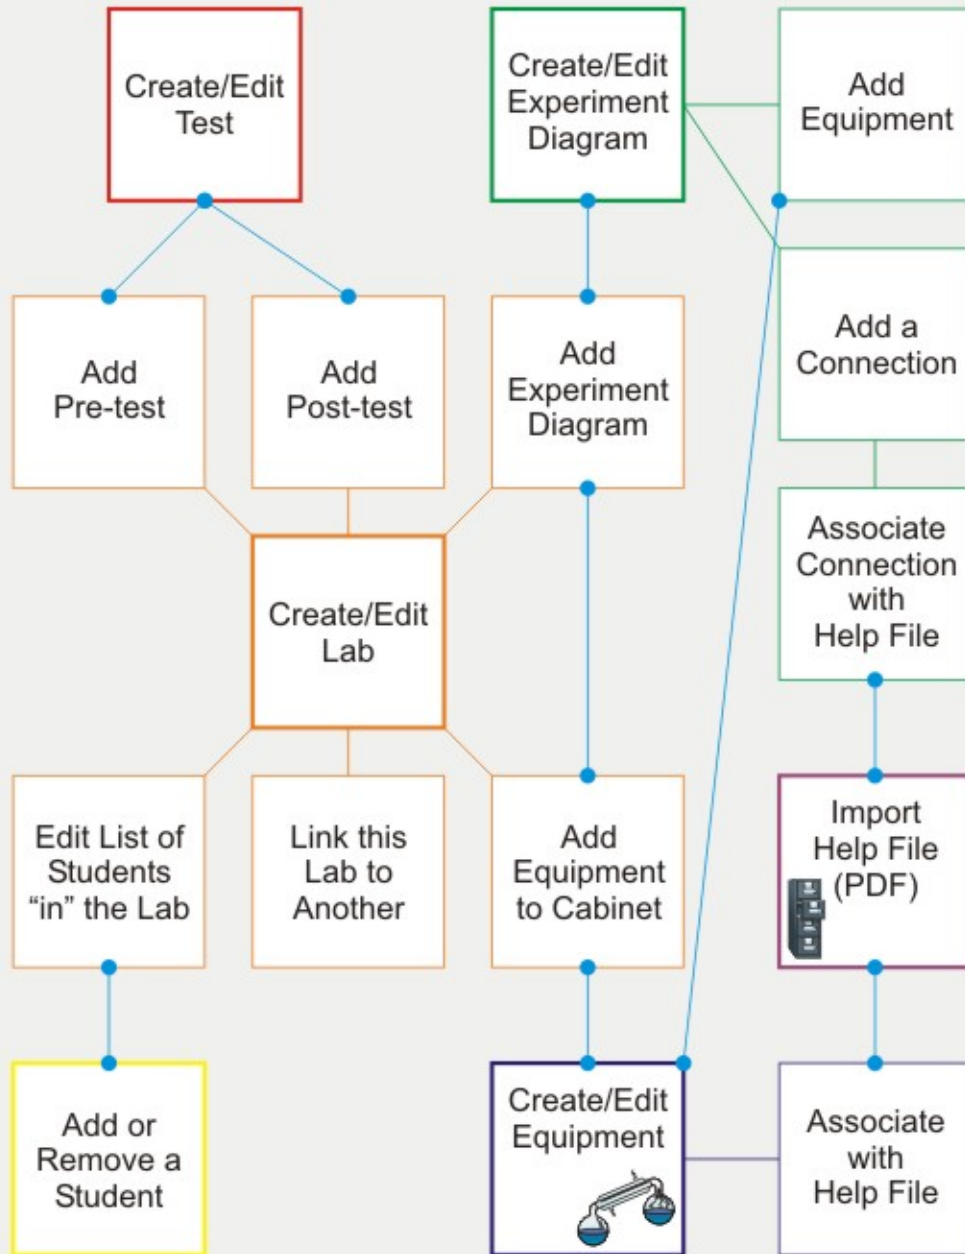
Create/Edit Test

Create/Edit Experiment Diagram

Add Equipment

Add Pre-test

Add Post-test

Add Experiment Diagram

Add a Connection

Create/Edit Lab

Associate Connection with Help File

Edit List of Students “in” the Lab

Link this Lab to Another

Add Equipment to Cabinet

Import Help File (PDF)

Add or Remove a Student

Create/Edit Equipment

Associate with Help File